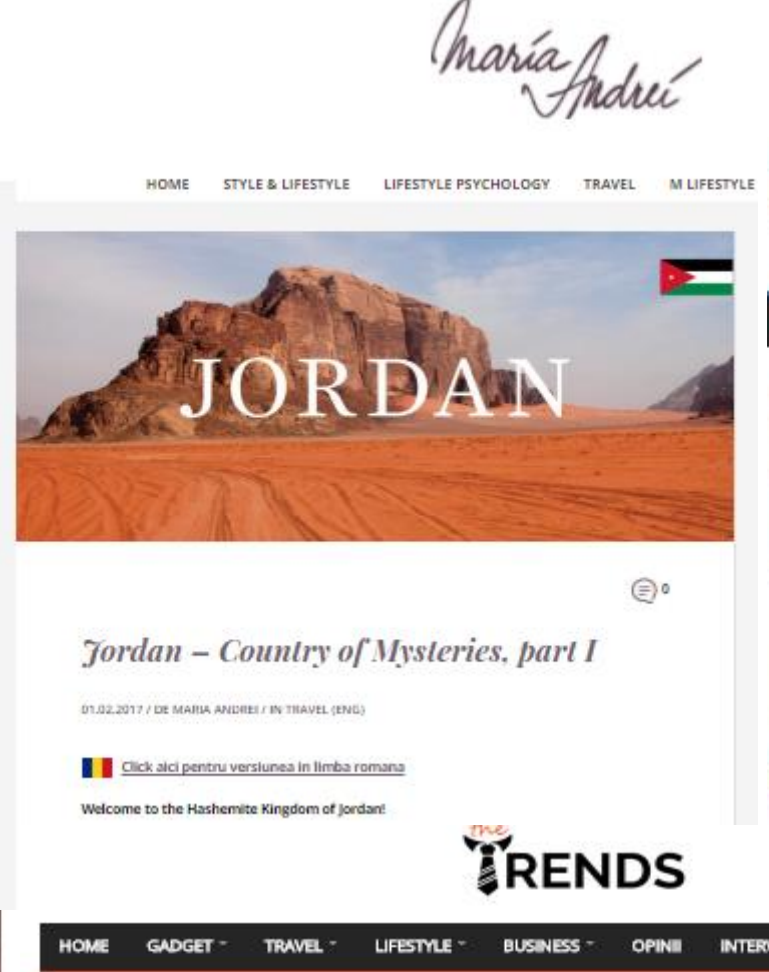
Maria Andrei

HOME STYLE & LIFESTYLE LIFESTYLE PSYCHOLOGY TRAVEL M LIFESTYLE

JORDAN

0

Jordan – Country of Mysteries, part I

01.02.2017 / DE MARIA ANDREI / IN TRAVEL (ENG)

Click aici pentru versiunea in limba romana

Welcome to the Hashemite Kingdom of Jordan!

the TRENDS

HOME GADGET TRAVEL LIFESTYLE BUSINESS OPINII INTER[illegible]